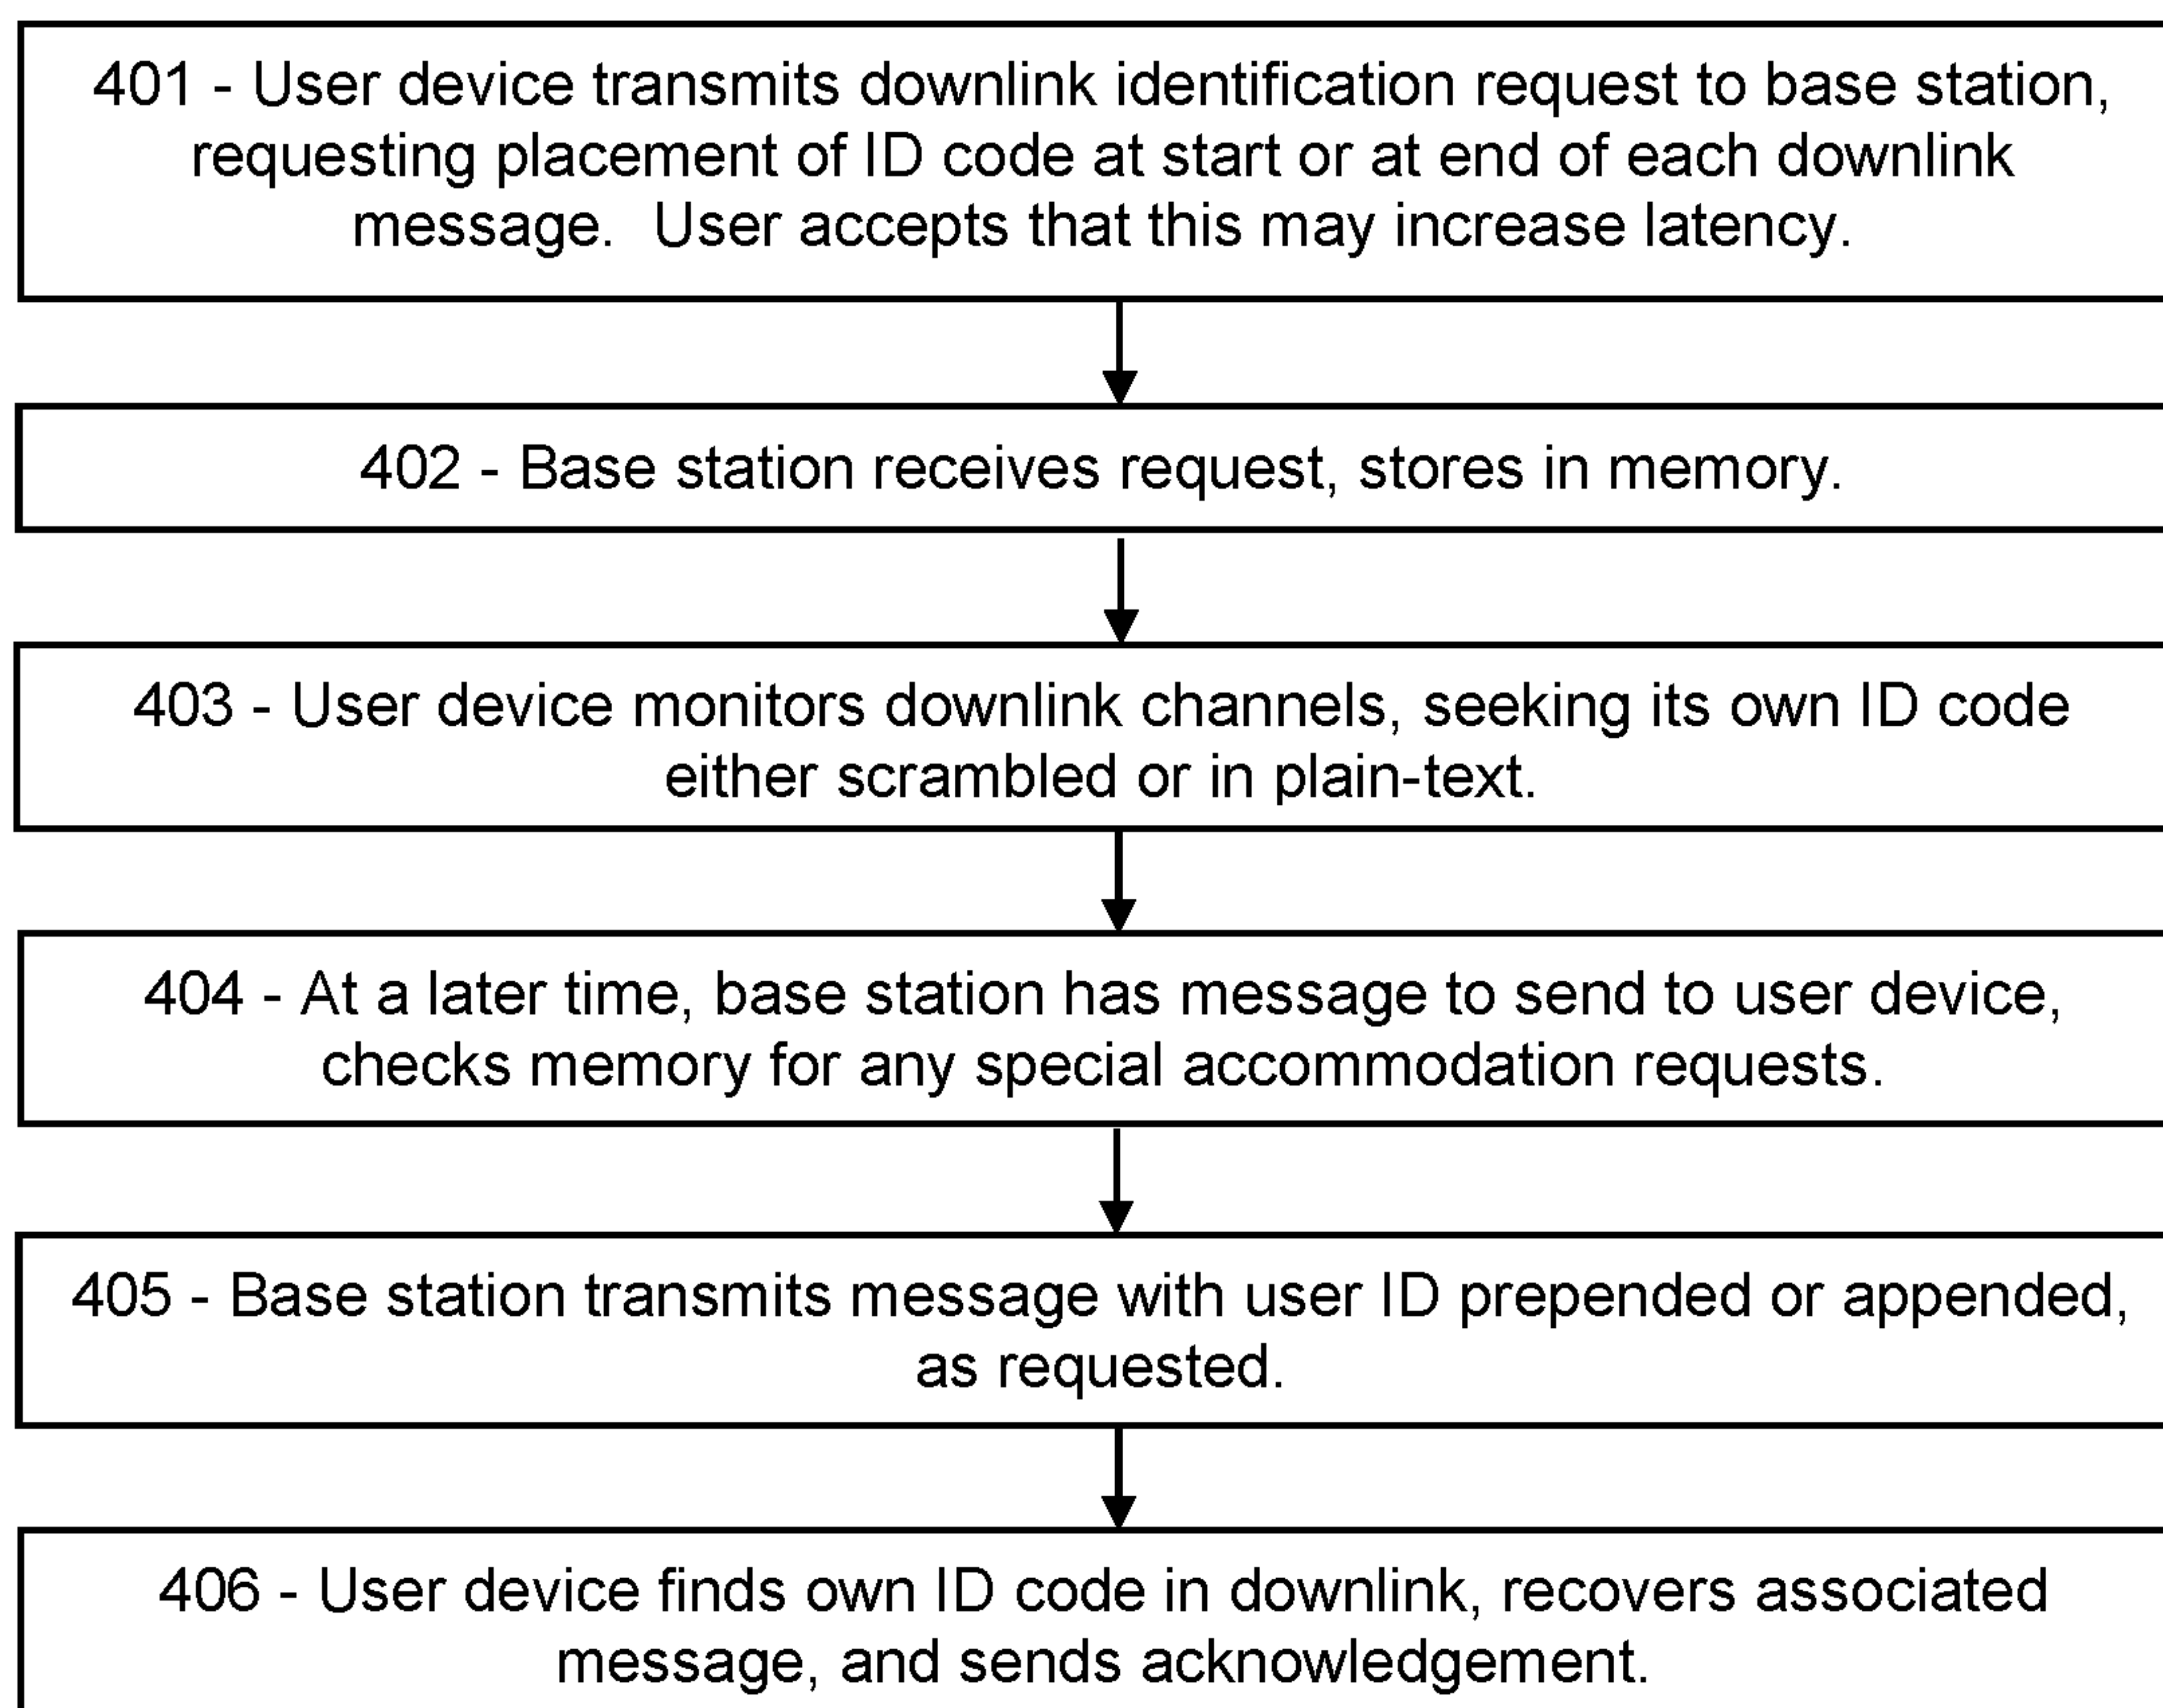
401 - User device transmits downlink identification request to base station, requesting placement of ID code at start or at end of each downlink message. User accepts that this may increase latency.

402 - Base station receives request, stores in memory.

403 - User device monitors downlink channels, seeking its own ID code either scrambled or in plain-text.

404 - At a later time, base station has message to send to user device, checks memory for any special accommodation requests.

405 - Base station transmits message with user ID prepended or appended, as requested.

406 - User device finds own ID code in downlink, recovers associated message, and sends acknowledgement.